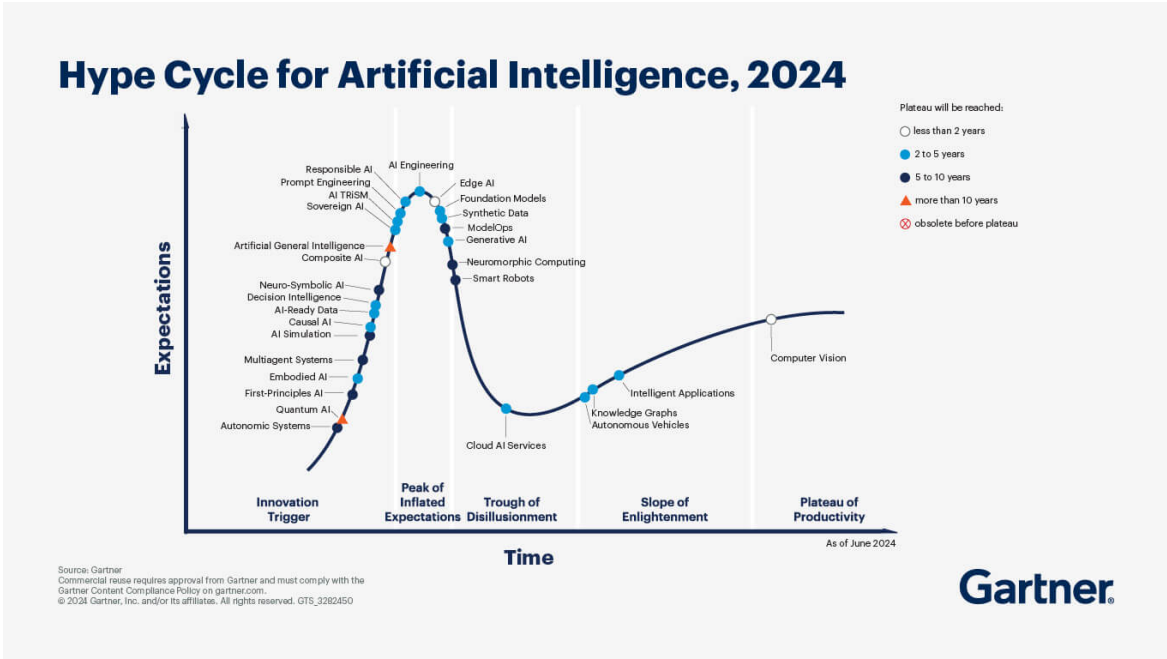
Hype Cycle for Artificial Intelligence, 2024

Plateau will be reached:
less than 2 years
2 to 5 years
5 to 10 years
more than 10 years
obsolete before plateau

Expectations

Responsible AI
Prompt Engineering
AI TRiSM
Sovereign AI
Artificial General Intelligence
Composite AI
Neuro-Symbolic AI
Decision Intelligence
AI-Ready Data
Causal AI
AI Simulation
Multiagent Systems
Embodied AI
First-Principles AI
Quantum AI
Autonomic Systems
AI Engineering
Edge AI
Foundation Models
Synthetic Data
ModelOps
Generative AI
Neuromorphic Computing
Smart Robots
Cloud AI Services
Knowledge Graphs
Autonomous Vehicles
Intelligent Applications
Computer Vision

Innovation Trigger
Peak of Inflated Expectations
Trough of Disillusionment
Slope of Enlightenment
Plateau of Productivity

Time

As of June 2024

Source: Gartner
Commercial reuse requires approval from Gartner and must comply with the Gartner Content Compliance Policy on gartner.com.
© 2024 Gartner, Inc. and/or its affiliates. All rights reserved. GTS_3282450

Gartner.